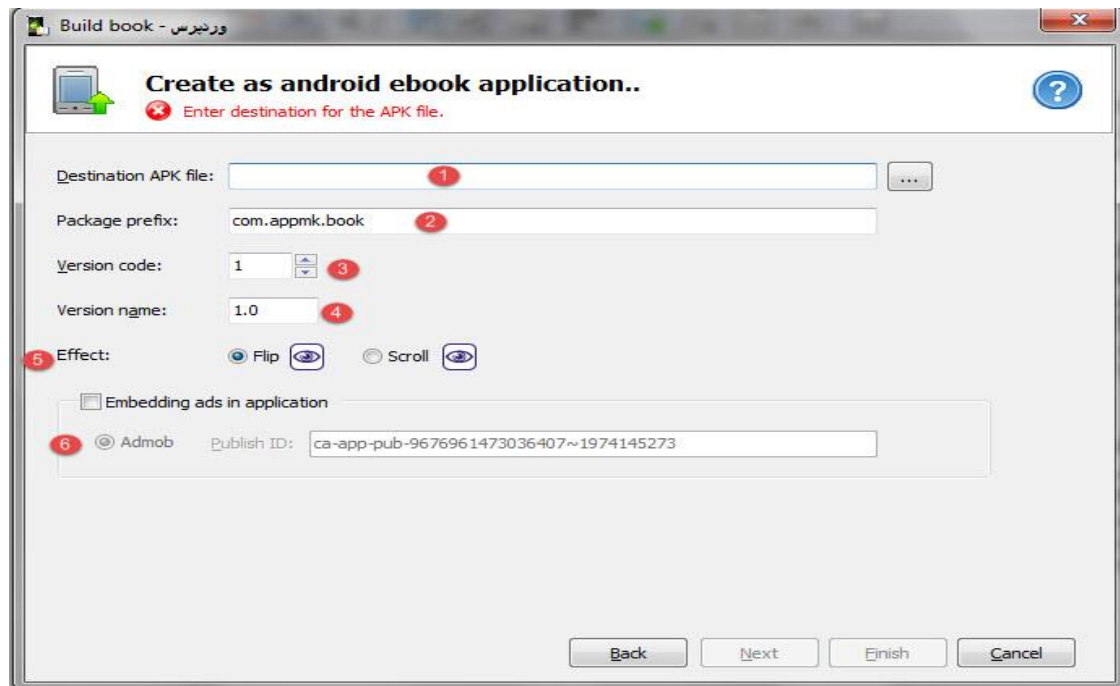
Build book - وردپرس

Create as android ebook application..

Enter destination for the APK file.

Destination APK file:
1
...

Package prefix: com.appmk.book
2

Version code: 1
3

Version name: 1.0
4

5
Effect: Flip Scroll

Embedding ads in application

6
Admob Publish ID: ca-app-pub-9676961473036407~1974145273

Back Next Finish Cancel